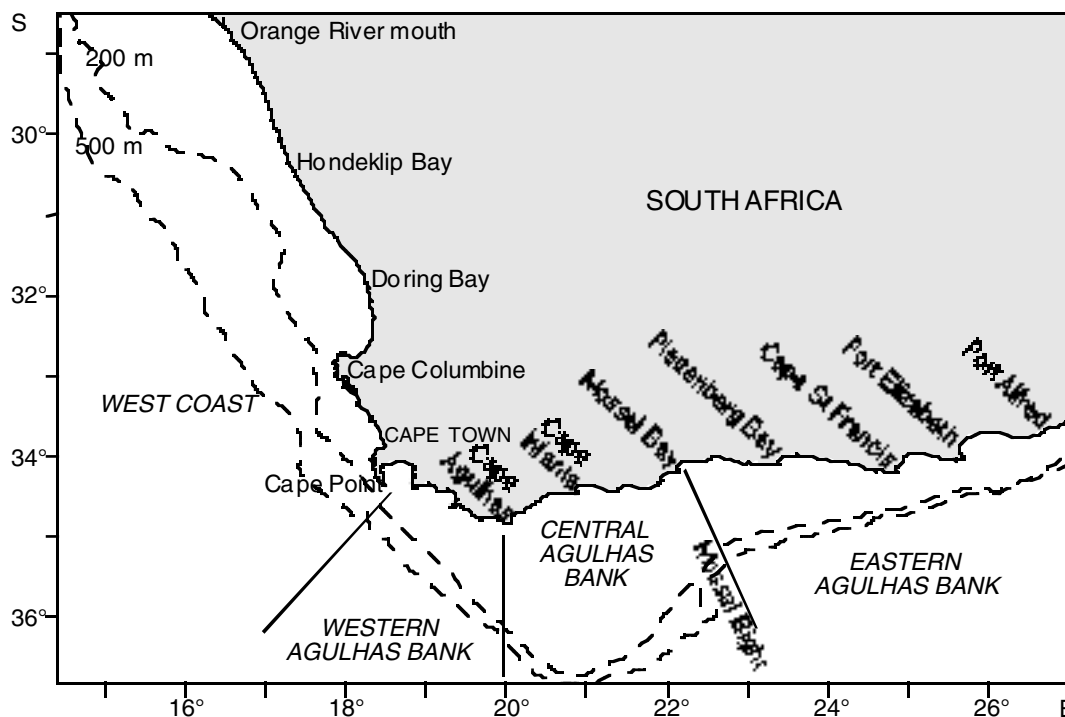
S

Orange River mouth

200 m

30°

500 m

Hondeklip Bay

SOUTH AFRICA

Doring Bay

32°

Cape Columbine

Plettenberg Bay

Cape St Francis

Port Elizabeth

Port Alfred

WEST COAST

Mossel Bay

Cape Infanta

CAPE TOWN

34°

Cape Agulhas

Cape Point

CENTRAL AGULHAS BANK

Mossel Bight

EASTERN AGULHAS BANK

36°

WESTERN AGULHAS BANK

16°

18°

20°

22°

24°

26°

E